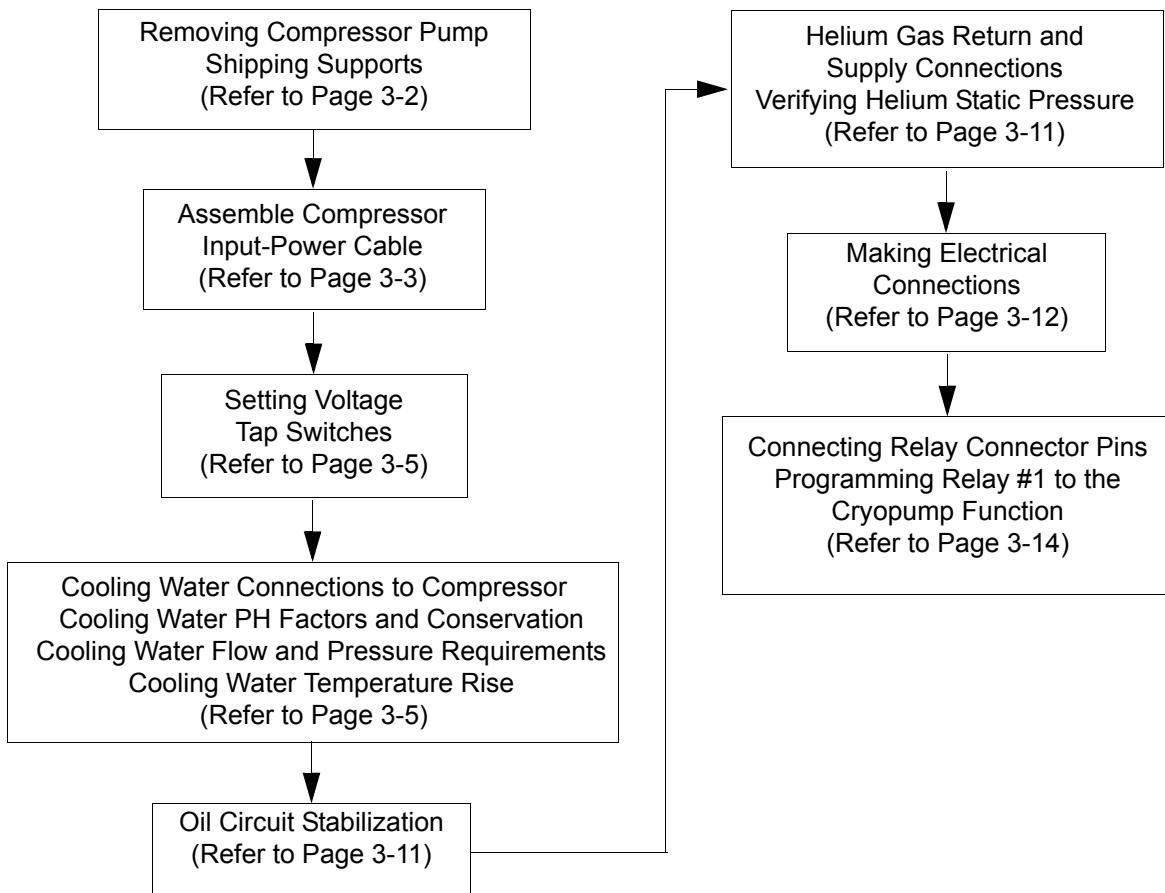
Removing Compressor Pump Shipping Supports (Refer to Page 3-2)

Assemble Compressor Input-Power Cable (Refer to Page 3-3)

Setting Voltage Tap Switches (Refer to Page 3-5)

Cooling Water Connections to Compressor
Cooling Water PH Factors and Conservation
Cooling Water Flow and Pressure Requirements
Cooling Water Temperature Rise
(Refer to Page 3-5)

Oil Circuit Stabilization (Refer to Page 3-11)

Helium Gas Return and Supply Connections
Verifying Helium Static Pressure
(Refer to Page 3-11)

Making Electrical Connections (Refer to Page 3-12)

Connecting Relay Connector Pins
Programming Relay #1 to the Cryopump Function
(Refer to Page 3-14)